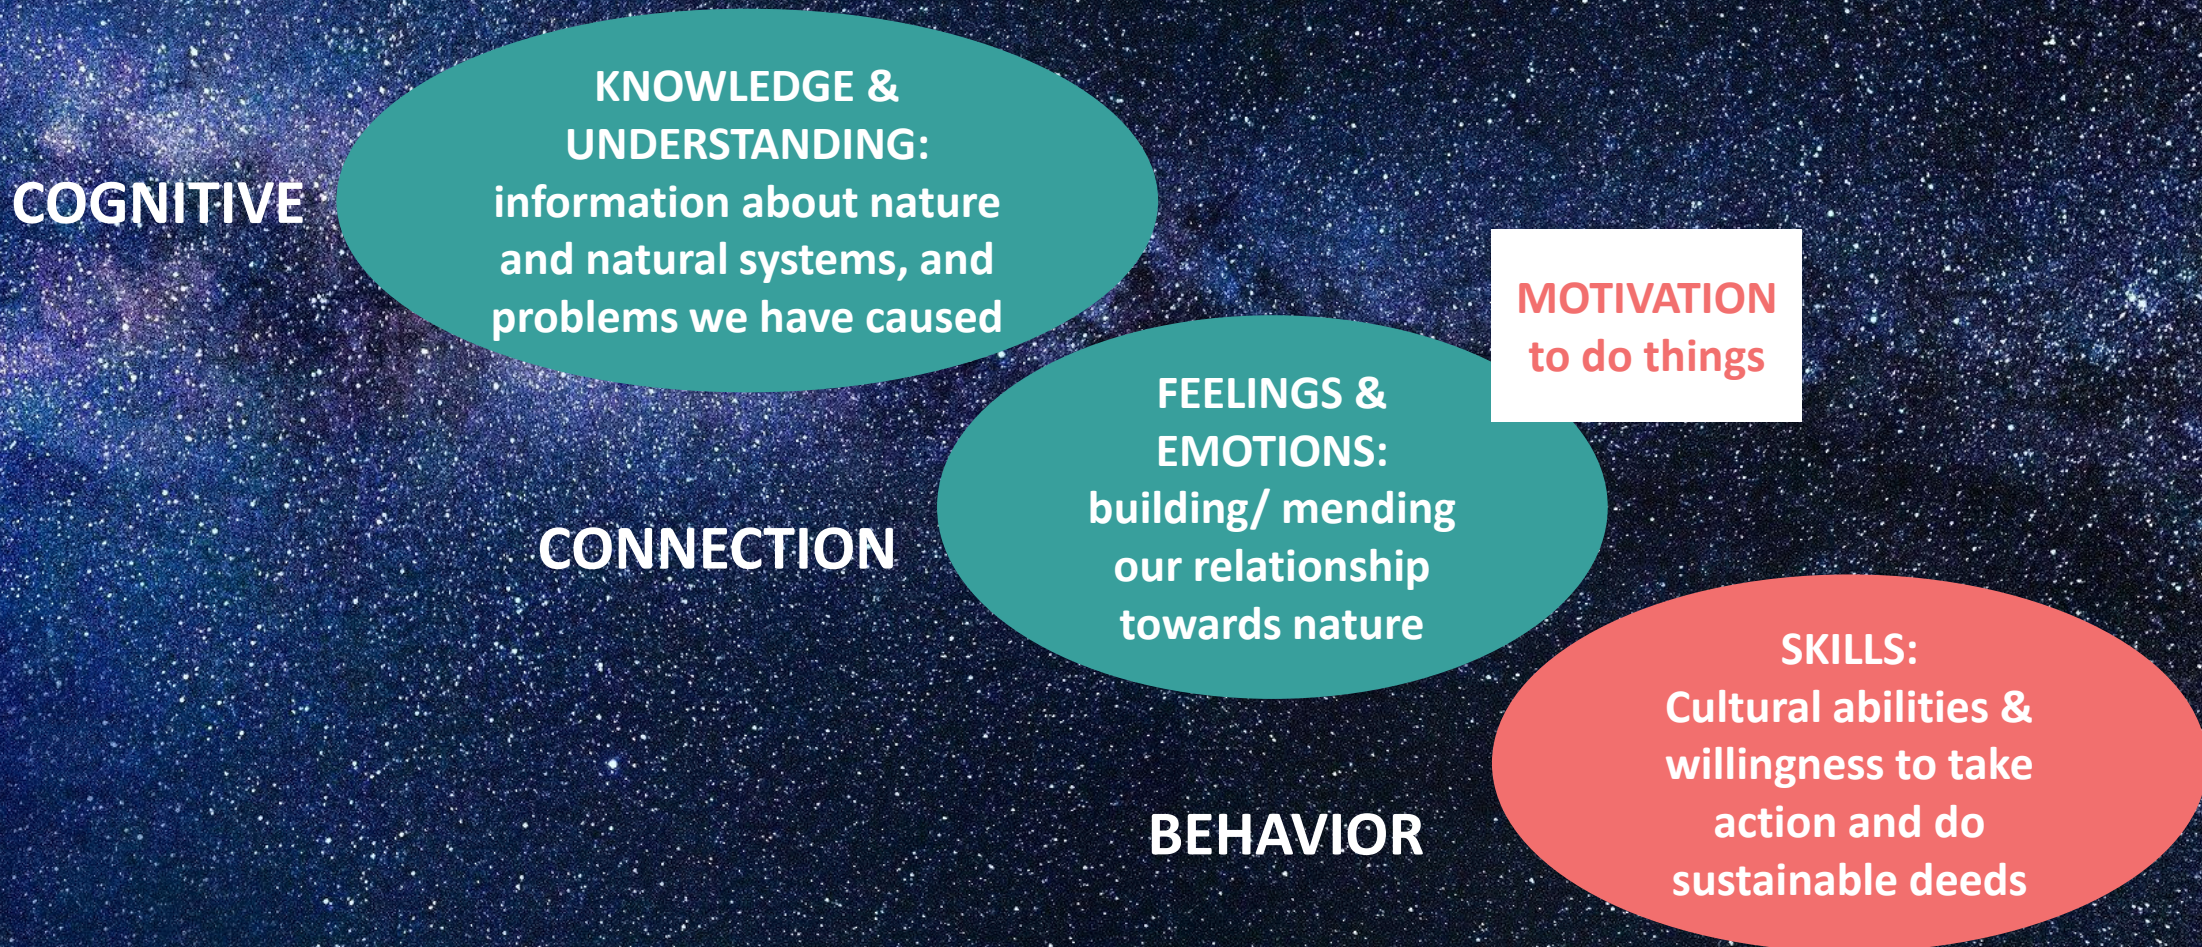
COGNITIVE

KNOWLEDGE & UNDERSTANDING: information about nature and natural systems, and problems we have caused

MOTIVATION to do things

CONNECTION

FEELINGS & EMOTIONS: building/ mending our relationship towards nature

BEHAVIOR

SKILLS: Cultural abilities & willingness to take action and do sustainable deeds